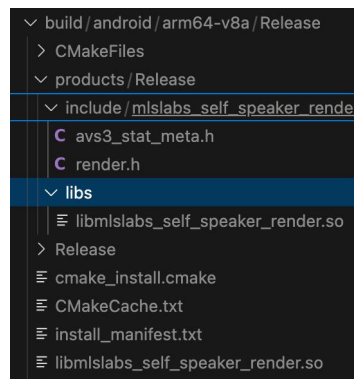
build / android / arm64-v8a / Release
CMakeFiles
products / Release
include / mlslabs_self_speaker_rende
C avs3_stat_meta.h
C render.h
libs
libmlslabs_self_speaker_render.so
Release
cmake_install.cmake
CMakeCache.txt
install_manifest.txt
libmlslabs_self_speaker_render.so